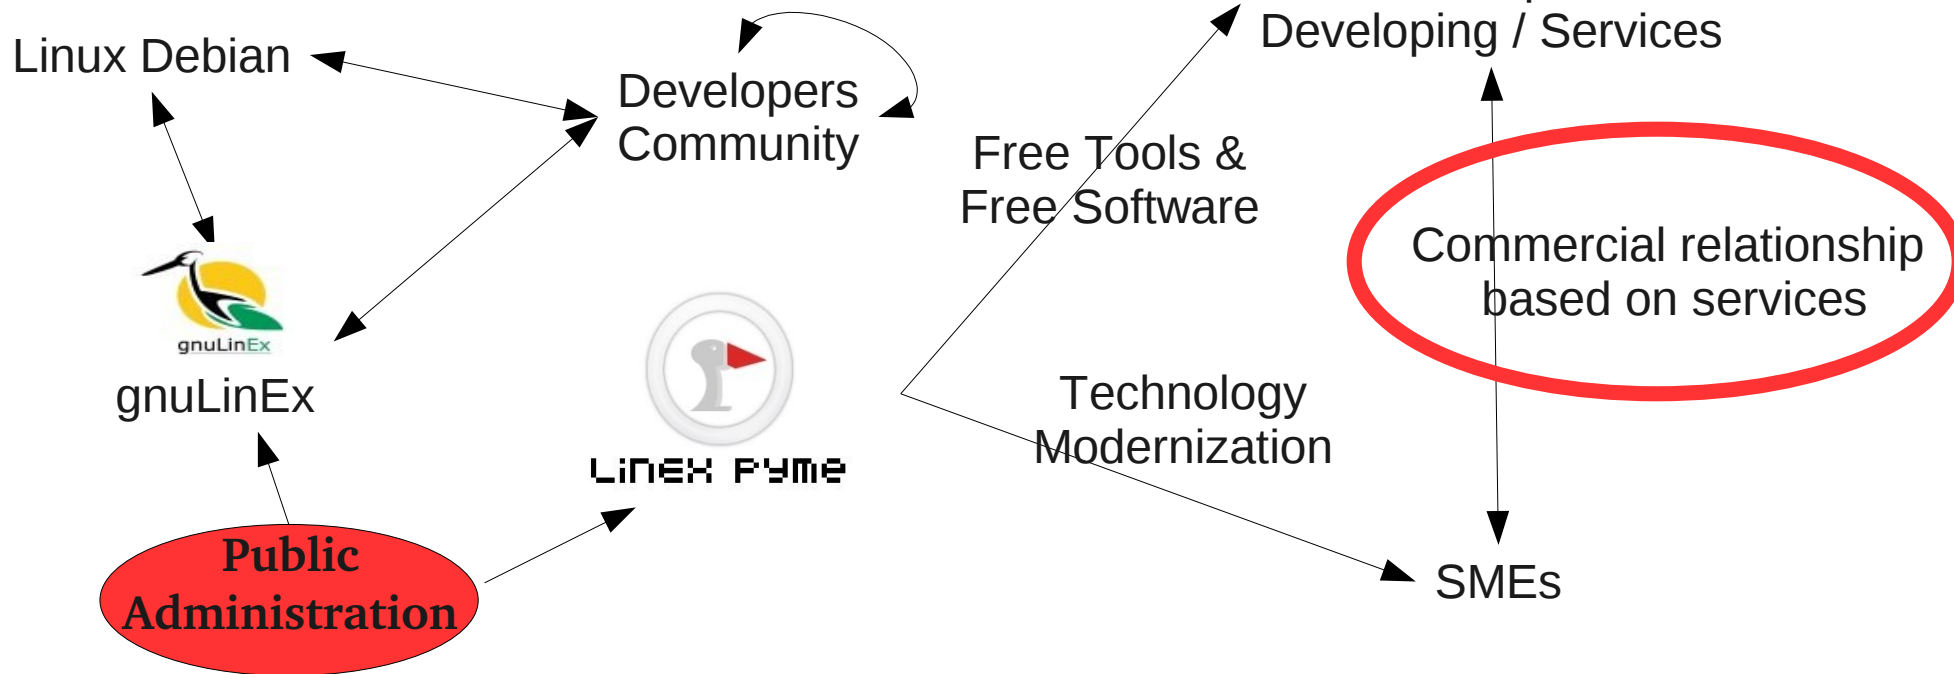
Linux Debian

Developers Community

Developing / Services

Free Tools & Free Software

Commercial relationship based on services

gnuLinEx

gnuLinEx

LinEx PyMe

Technology Modernization

Public Administration

SMEs